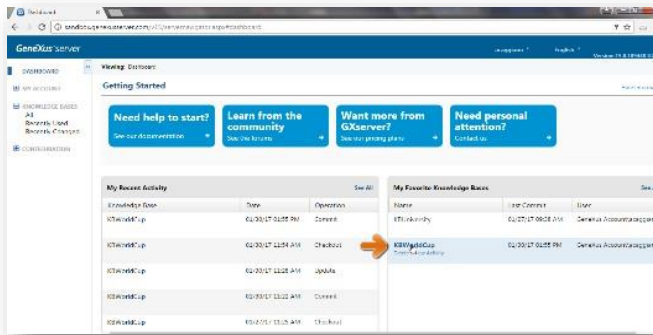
Dashboard

sandbox.genexusserver.com/v15/servermain.aspx#dashboard

GeneXus server

Version 15

DASHBOARD
MY ACCOUNT
KNOWLEDGE BASES
All
Recently Used
Recently Changed
CONFIGURATION

Viewing: Dashboard

Getting Started

Need help to start?
See our documentation

Learn from the community
See the forums

Want more from GXserver?
See our pricing plans

Need personal attention?
Contact us

My Recent Activity
See All

| Knowledge Base | Date | Operation |
|---|---|---|
| KBWorldCup | 01/30/17 01:55 PM | Commit |
| KBWorldCup | 01/30/17 11:54 AM | Checkout |
| KBWorldCup | 01/30/17 11:28 AM | Update |
| KBWorldCup | 01/30/17 11:22 AM | Commit |
| KBWorldCup | 01/27/17 11:25 AM | Checkout |

My Favorite Knowledge Bases

| Name | Last Commit | User |
|---|---|---|
| KBTraining | 01/27/17 09:08 AM | GeneXus Account\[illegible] |
| KBWorldCup | 01/30/17 01:55 PM | GeneXus Account\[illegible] |